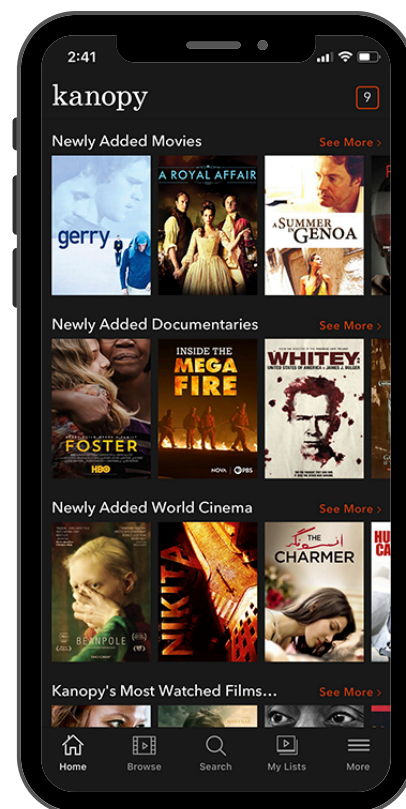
2:41

kanopy

9

Newly Added Movies

See More ›

gerry

A ROYAL AFFAIR

A SUMMER IN GENOA

Newly Added Documentaries

See More ›

FOSTER

HBO

INSIDE THE MEGA FIRE

NOVA | PBS

WHITEY

UNITED STATES OF AMERICA v. JAMES J. BULGER

Newly Added World Cinema

See More ›

BEANPOLE

NIKITA

THE CHARMER

Kanopy's Most Watched Films...

See More ›

Home

Browse

Search

My Lists

More